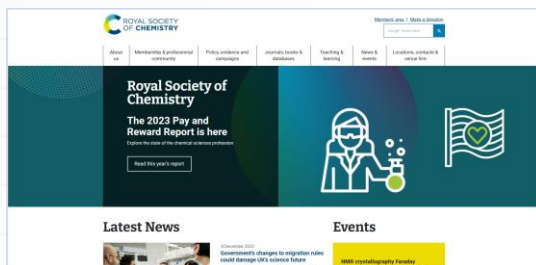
ROYAL SOCIETY OF CHEMISTRY

Members area | Make a donation

Google Custom Search

About us | Membership & professional community | Policy, evidence and campaigns | Journals, books & databases | Teaching & learning | News & events | Locations, contacts & venue hire

Royal Society of Chemistry

The 2023 Pay and Reward Report is here

Explore the state of the chemical sciences profession

Read this year's report

Latest News

4 December 2023
Government's changes to migration rules could damage UK's science future

Events

NMR crystallography Faraday